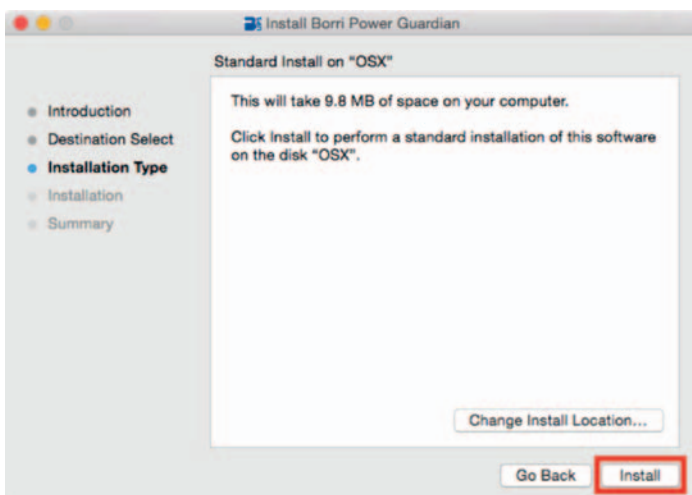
Install Borri Power Guardian

Standard Install on "OSX"

Introduction
Destination Select
Installation Type
Installation
Summary

This will take 9.8 MB of space on your computer.

Click Install to perform a standard installation of this software on the disk "OSX".

Change Install Location...

Go Back
Install